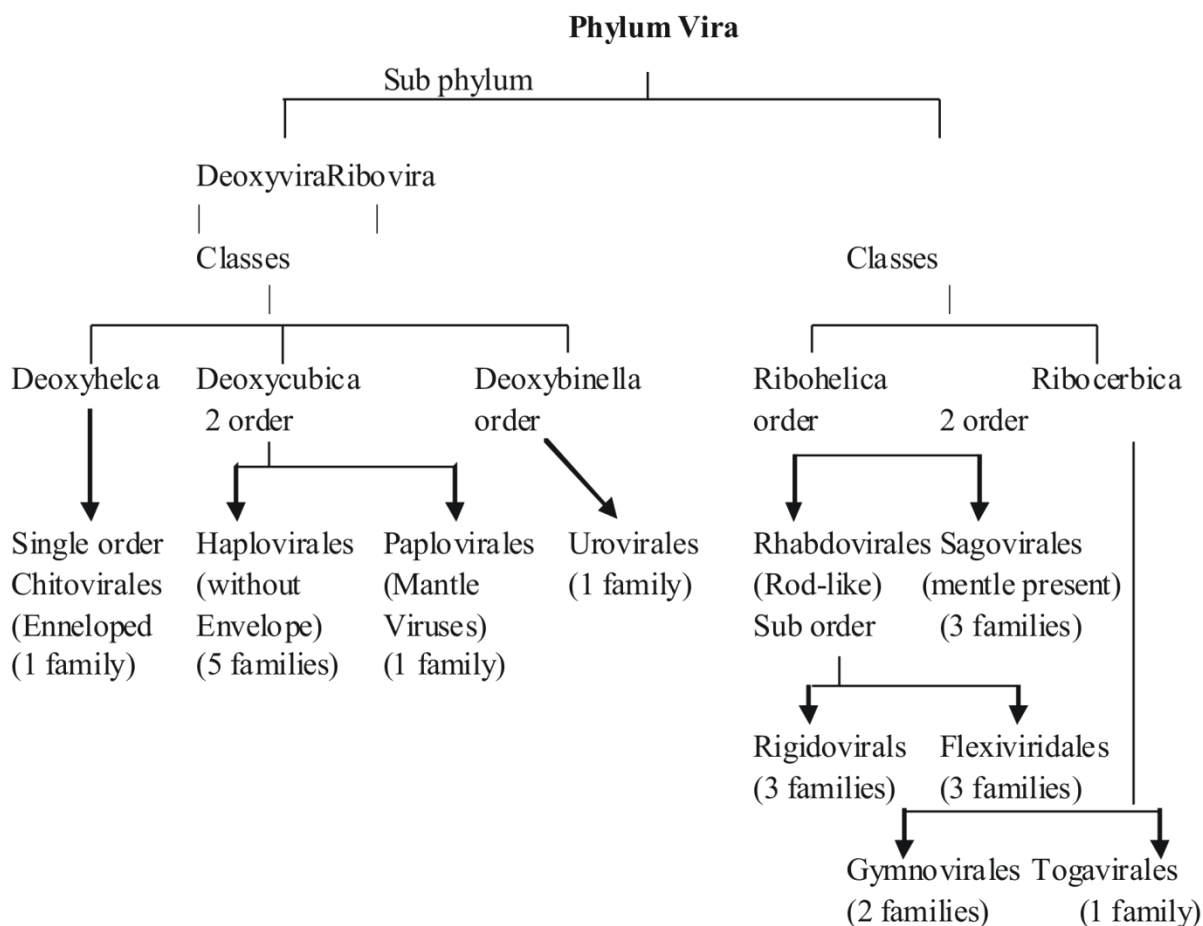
**Phylum Vira**

Sub phylum

DeoxyviraRibovira

Classes

Classes

Deoxyhelca

Deoxycubica 2 order

Deoxybinella order

Ribohelica order

2 order

Ribocerbica

Single order Chitovirales (Enneloped (1 family)

Haplovirales (without Envelope) (5 families)

Paplovirales (Mantle Viruses) (1 family)

Urovirales (1 family)

Rhabdovirales (Rod-like) Sub order

Sagovirales (mentle present) (3 families)

Rigidovirals (3 families)

Flexiviridales (3 families)

Gymnovirales (2 families)

Togavirales (1 family)